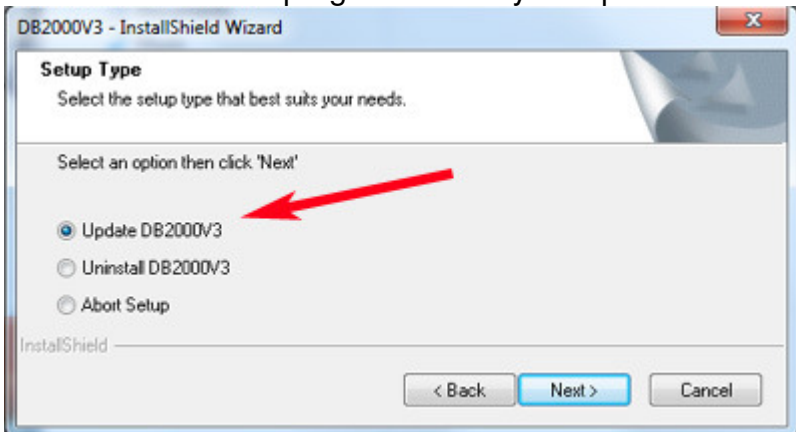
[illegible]

DB2000V3 - InstallShield Wizard

Setup Type

Select the setup type that best suits your needs.

Select an option then click 'Next'

Update DB2000V3

Uninstall DB2000V3

Abort Setup

InstallShield

< Back

Next >

Cancel